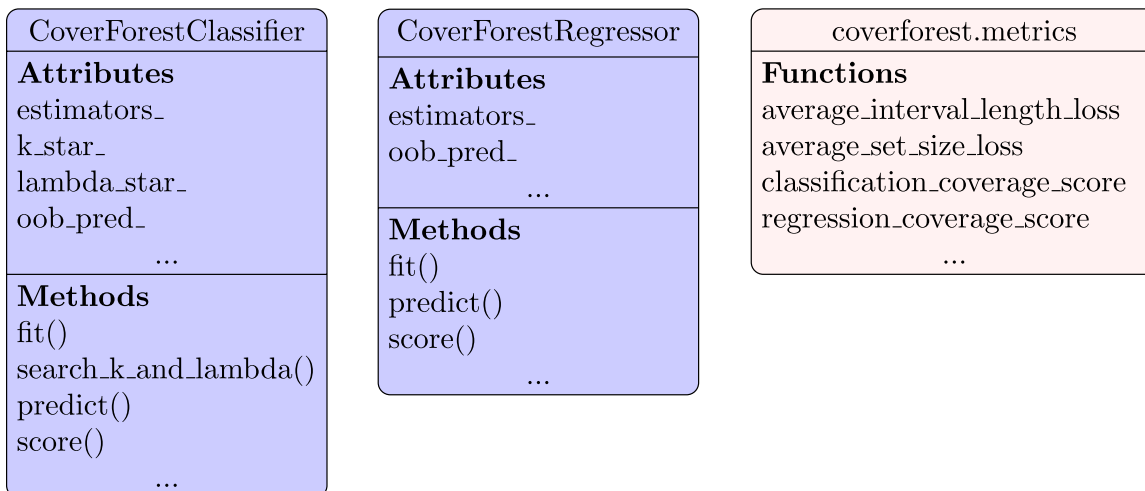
CoverForestClassifier

**Attributes**
estimators_
k_star_
lambda_star_
oob_pred_
...

**Methods**
fit()
search_k_and_lambda()
predict()
score()
...

CoverForestRegressor

**Attributes**
estimators_
oob_pred_
...

**Methods**
fit()
predict()
score()
...

coverforest.metrics

**Functions**
average_interval_length_loss
average_set_size_loss
classification_coverage_score
regression_coverage_score
...